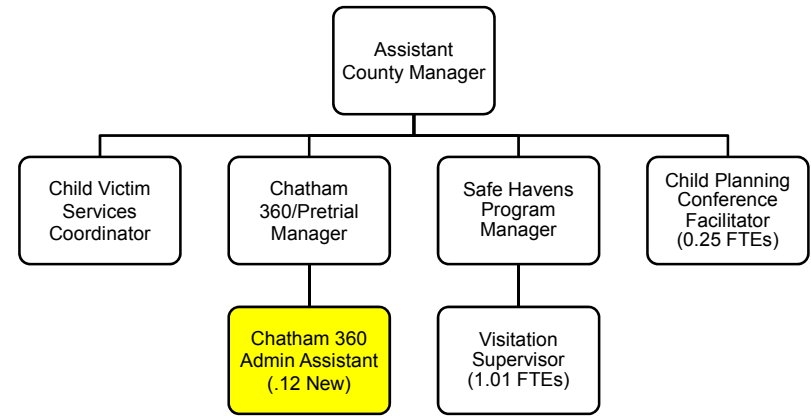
Assistant County Manager

Child Victim Services Coordinator

Chatham 360/Pretrial Manager

Chatham 360 Admin Assistant (.12 New)

Safe Havens Program Manager

Visitation Supervisor (1.01 FTEs)

Child Planning Conference Facilitator (0.25 FTEs)